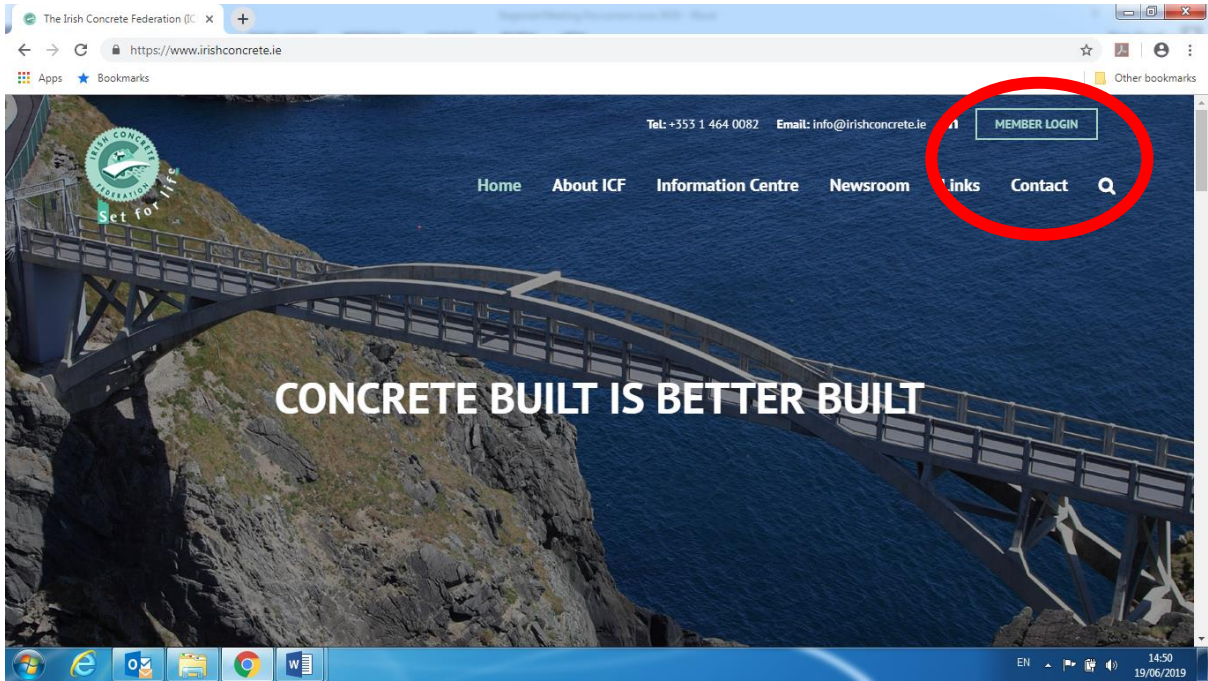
The Irish Concrete Federation (IC ×

https://www.irishconcrete.ie

Apps Bookmarks

Other bookmarks

IRISH CONCRETE FEDERATION

Set for life

Tel: +353 1 464 0082 Email: info@irishconcrete.ie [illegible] MEMBER LOGIN

Home About ICF Information Centre Newsroom Links Contact

CONCRETE BUILT IS BETTER BUILT

EN 14:50 19/06/2019